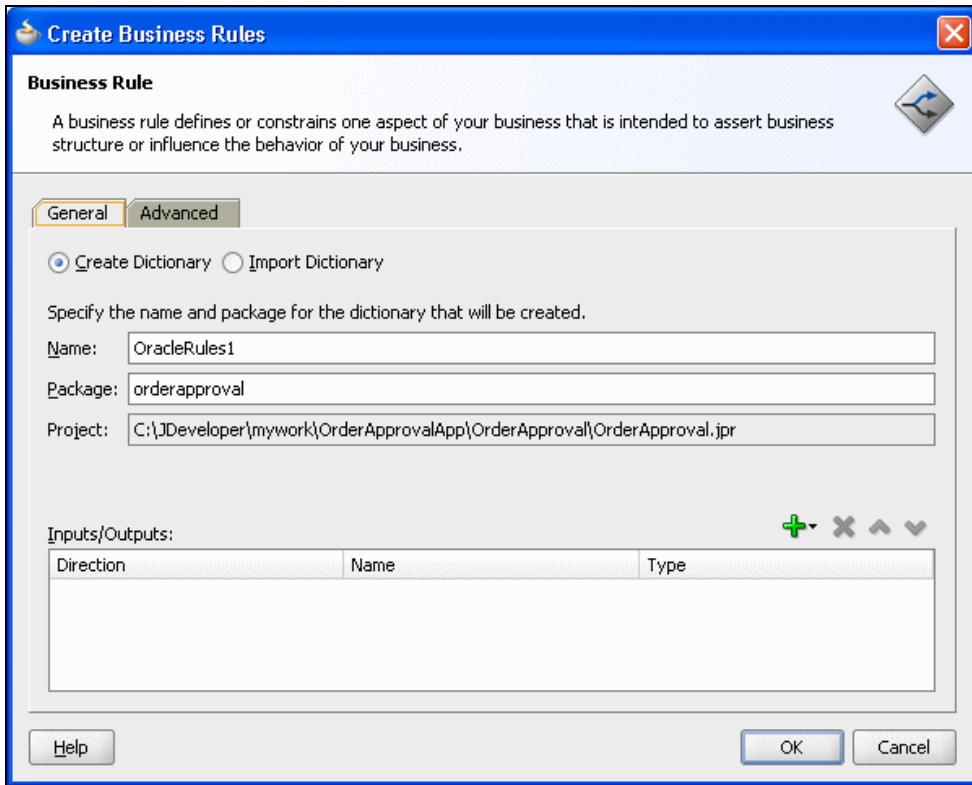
Create Business Rules

Business Rule

A business rule defines or constrains one aspect of your business that is intended to assert business structure or influence the behavior of your business.

General
Advanced

Create Dictionary
Import Dictionary

Specify the name and package for the dictionary that will be created.

Name: OracleRules1

Package: orderapproval

Project: C:\JDeveloper\mywork\OrderApprovalApp\OrderApproval\OrderApproval.jpr

Inputs/Outputs:

| Direction | Name | Type |
|---|---|---|

Help
OK
Cancel